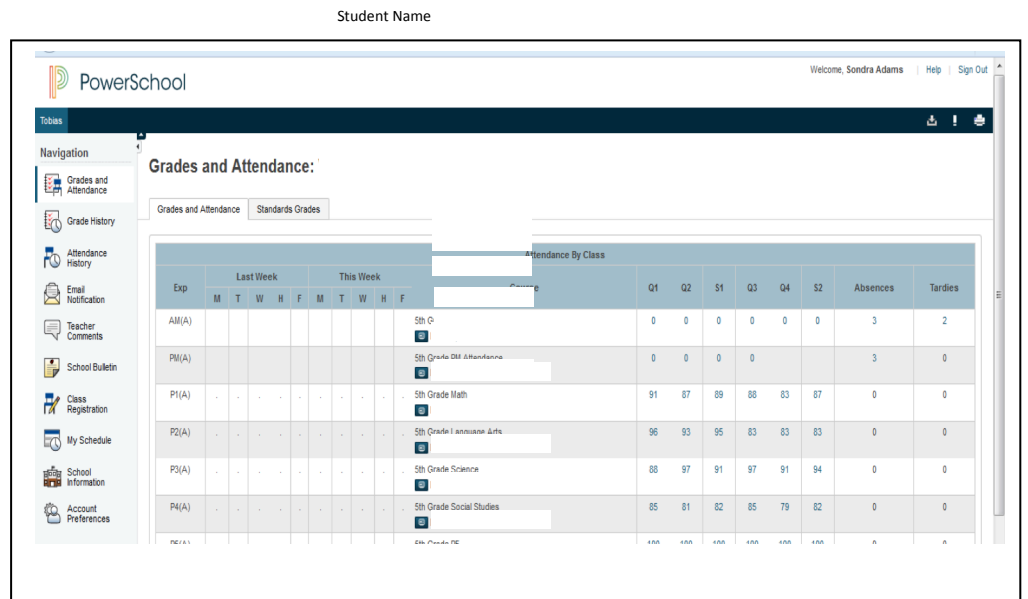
Student Name

PowerSchool

Welcome, Sondra Adams | Help | Sign Out

Tobias

Navigation

Grades and Attendance

Grade History

Attendance History

Email Notification

Teacher Comments

School Bulletin

Class Registration

My Schedule

School Information

Account Preferences

Grades and Attendance:

Grades and Attendance | Standards Grades

Attendance By Class

| Exp | Last Week M | T | W | H | F | This Week M | T | W | H | F | Course | Q1 | Q2 | S1 | Q3 | Q4 | S2 | Absences | Tardies |
|---|---|---|---|---|---|---|---|---|---|---|---|---|---|---|---|---|---|---|---|
| AM(A) | | | | | | | | | | | 5th G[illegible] | 0 | 0 | 0 | 0 | 0 | 0 | 3 | 2 |
| PM(A) | | | | | | | | | | | 5th Grade PM Attendance | 0 | 0 | 0 | 0 | | | 3 | 0 |
| P1(A) | . | . | . | . | . | . | . | . | . | . | 5th Grade Math | 91 | 87 | 89 | 88 | 83 | 87 | 0 | 0 |
| P2(A) | . | . | . | . | . | . | . | . | . | . | 5th Grade Language Arts | 96 | 93 | 95 | 83 | 83 | 83 | 0 | 0 |
| P3(A) | . | . | . | . | . | . | . | . | . | . | 5th Grade Science | 88 | 97 | 91 | 97 | 91 | 94 | 0 | 0 |
| P4(A) | . | . | . | . | . | . | . | . | . | . | 5th Grade Social Studies | 85 | 81 | 82 | 85 | 79 | 82 | 0 | 0 |
| P5(A) | | | | | | | | | | | 5th Grade PE | 100 | 100 | 100 | 100 | 100 | 100 | 0 | 0 |